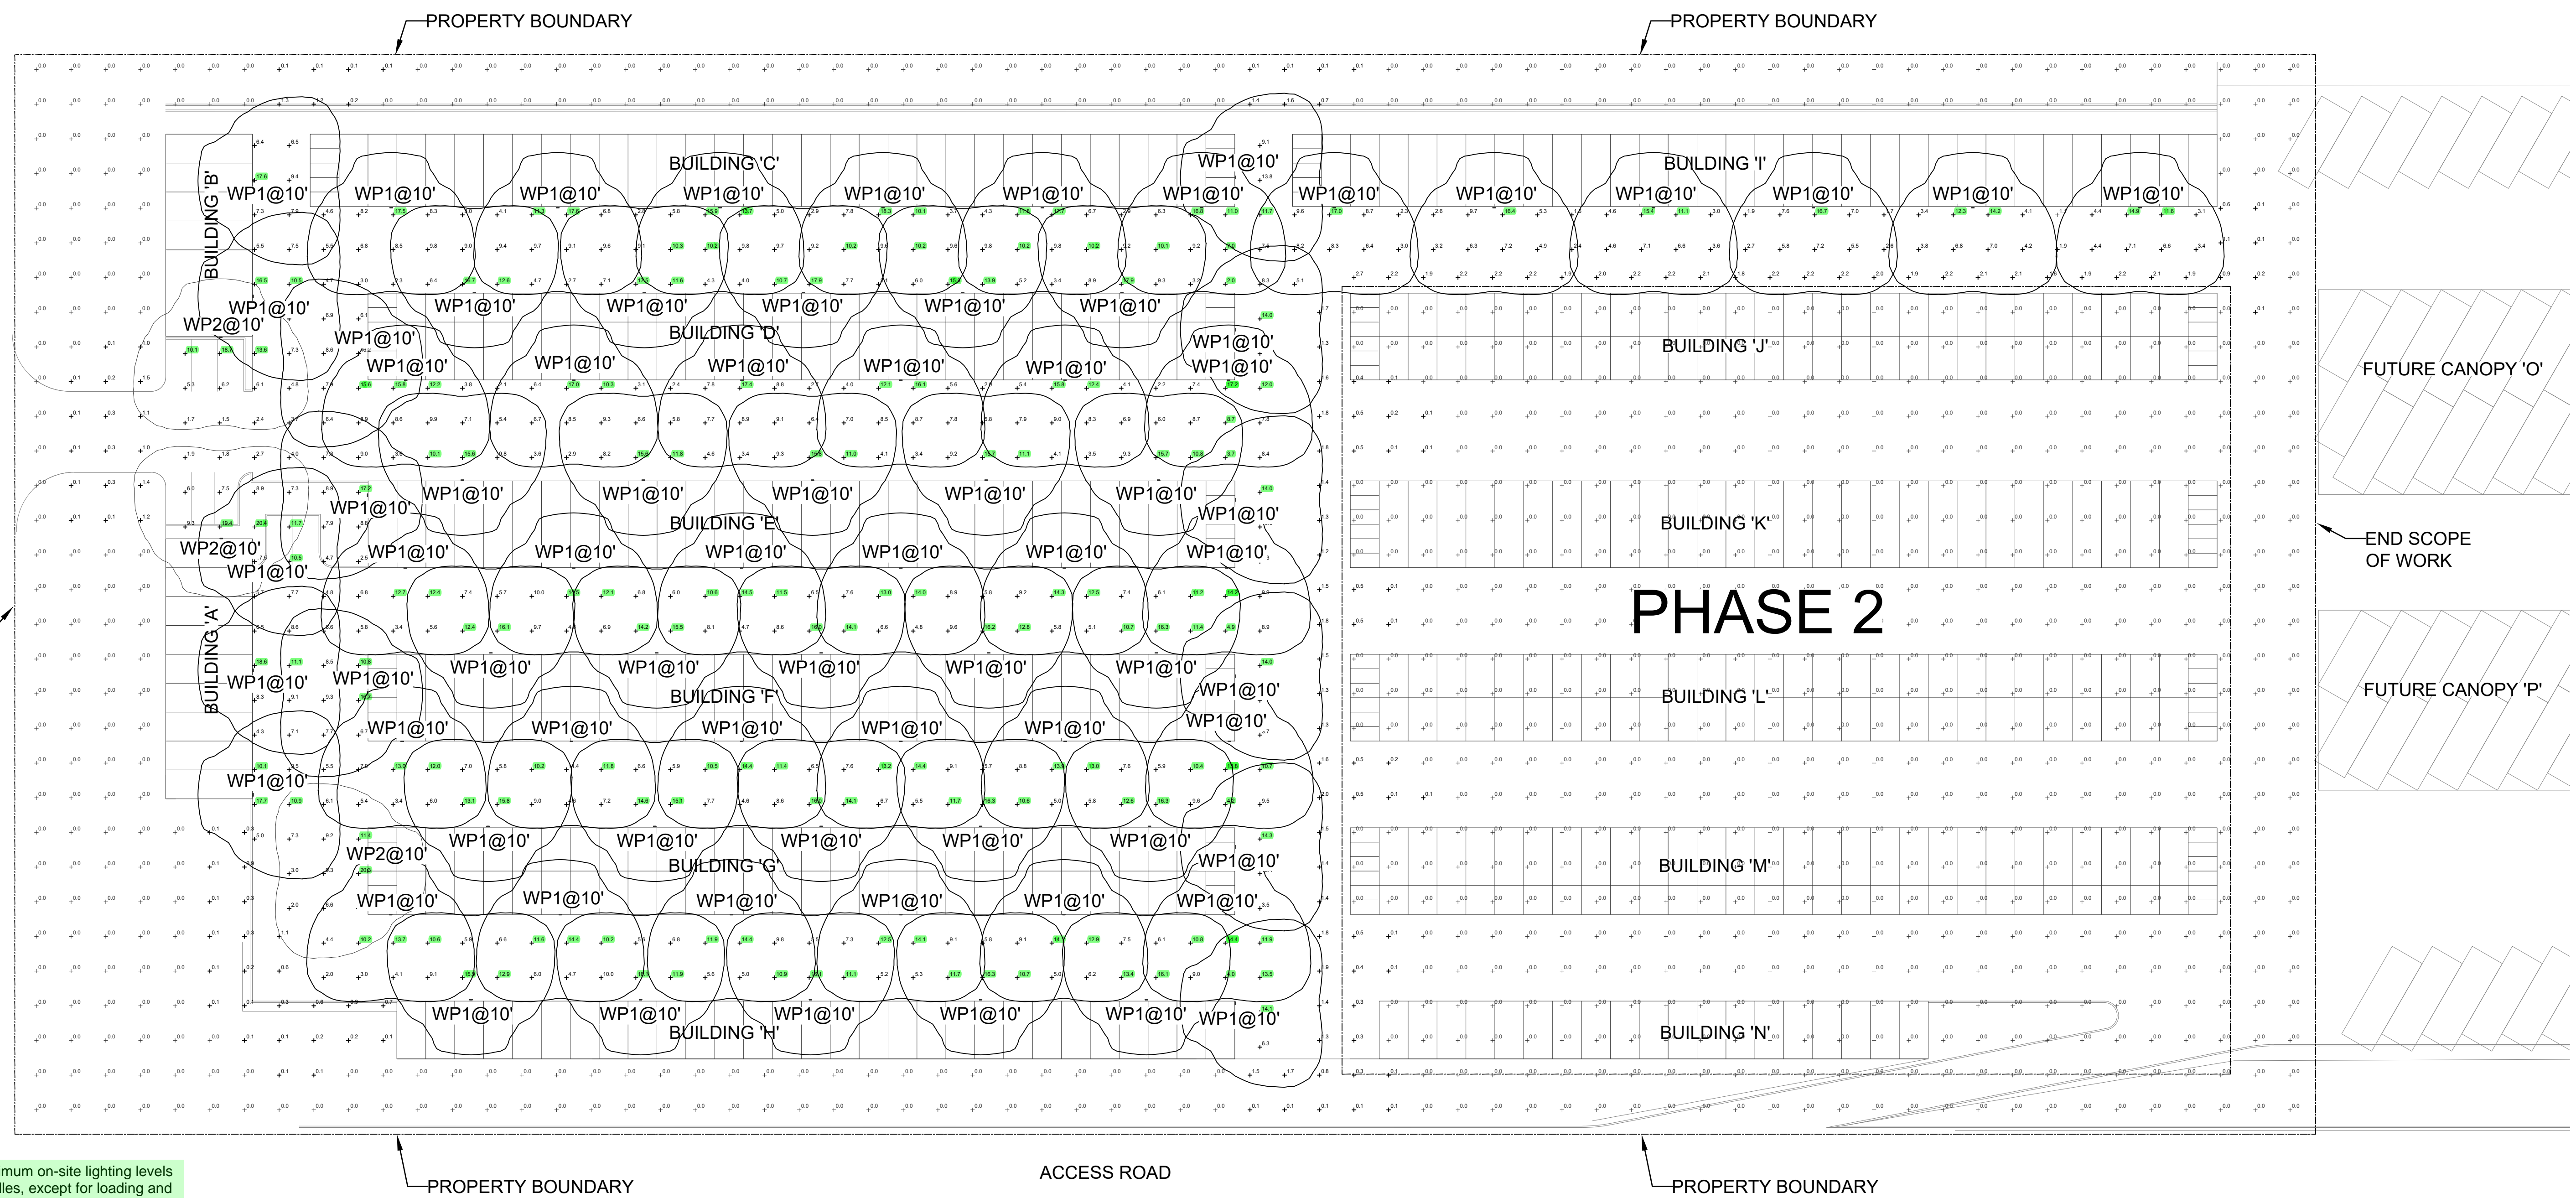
PROPERTY BOUNDARY
PROPERTY BOUNDARY

BUILDING 'B'
WP1@10'
BUILDING 'C'
WP1@10'
WP1@10'
WP1@10'
WP1@10'
WP1@10'
WP1@10'
WP1@10'
WP1@10'
BUILDING 'I'
WP1@10'
WP1@10'
WP1@10'
WP1@10'
WP1@10'
WP1@10'

WP1@10'
WP2@10'
WP1@10'
WP1@10'
WP1@10'
WP1@10'
WP1@10'
BUILDING 'D'
WP1@10'
WP1@10'
WP1@10'
WP1@10'
WP1@10'
WP1@10'
WP1@10'
WP1@10'

BUILDING 'J'
FUTURE CANOPY 'O'

WP1@10'
WP1@10'
WP1@10'
WP1@10'
WP1@10'
WP1@10'
BUILDING 'E'
WP1@10'
WP2@10'
WP1@10'
WP1@10'
WP1@10'
WP1@10'
WP1@10'
WP1@10'
WP1@10'
WP1@10'
WP1@10'

BUILDING 'K'
END SCOPE OF WORK

PHASE 2

BUILDING 'A'
WP1@10'
WP1@10'
WP1@10'
WP1@10'
WP1@10'
WP1@10'
WP1@10'
BUILDING 'F'
WP1@10'
WP1@10'
WP1@10'
WP1@10'
WP1@10'
WP1@10'
WP1@10'
WP1@10'
WP1@10'

BUILDING 'L'
FUTURE CANOPY 'P'

WP1@10'
WP1@10'
WP1@10'
WP1@10'
WP1@10'
WP1@10'
BUILDING 'G'
WP2@10'
WP1@10'
WP1@10'
WP1@10'
WP1@10'
WP1@10'
WP1@10'
WP1@10'
WP1@10'

BUILDING 'M'

WP1@10'
WP1@10'
WP1@10'
WP1@10'
WP1@10'
BUILDING 'H'
WP1@10'
WP1@10'
WP1@10'

BUILDING 'N'

mum on-site lighting levels
lles, except for loading and
PROPERTY BOUNDARY
ACCESS ROAD
PROPERTY BOUNDARY